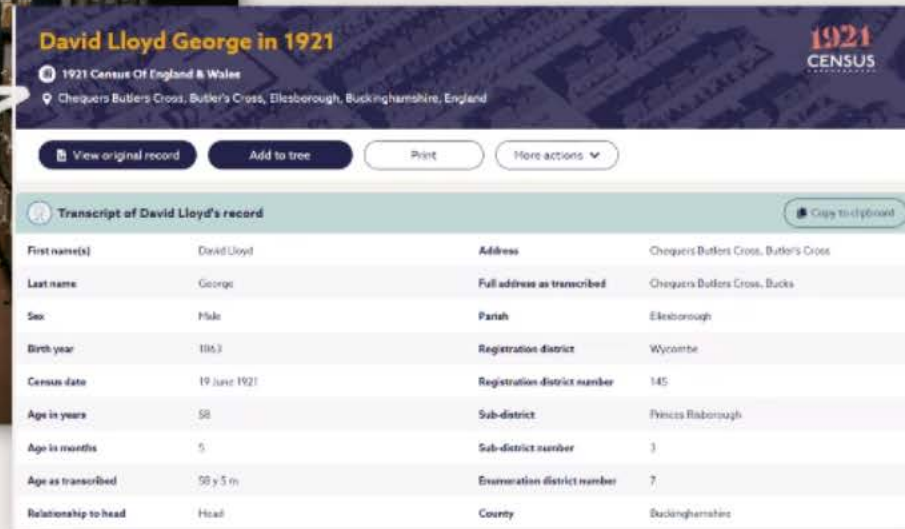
David Lloyd George in 1921

1921 Census Of England & Wales

Chequers Butlers Cross, Butler's Cross, Ellesborough, Buckinghamshire, England

1921 CENSUS

View original record

Add to tree

Print

More actions

Transcript of David Lloyd's record

Copy to clipboard

| | | | |
|---|---|---|---|
| First name(s) | David Lloyd | Address | Chequers Butlers Cross, Butler's Cross |
| Last name | George | Full address as transcribed | Chequers Butlers Cross, Bucks |
| Sex | Male | Parish | Ellesborough |
| Birth year | 1863 | Registration district | Wycombe |
| Census date | 19 June 1921 | Registration district number | 145 |
| Age in years | 58 | Sub-district | Princes Risborough |
| Age in months | 5 | Sub-district number | 3 |
| Age as transcribed | 58 y 5 m | Enumeration district number | 7 |
| Relationship to head | Head | County | Buckinghamshire |